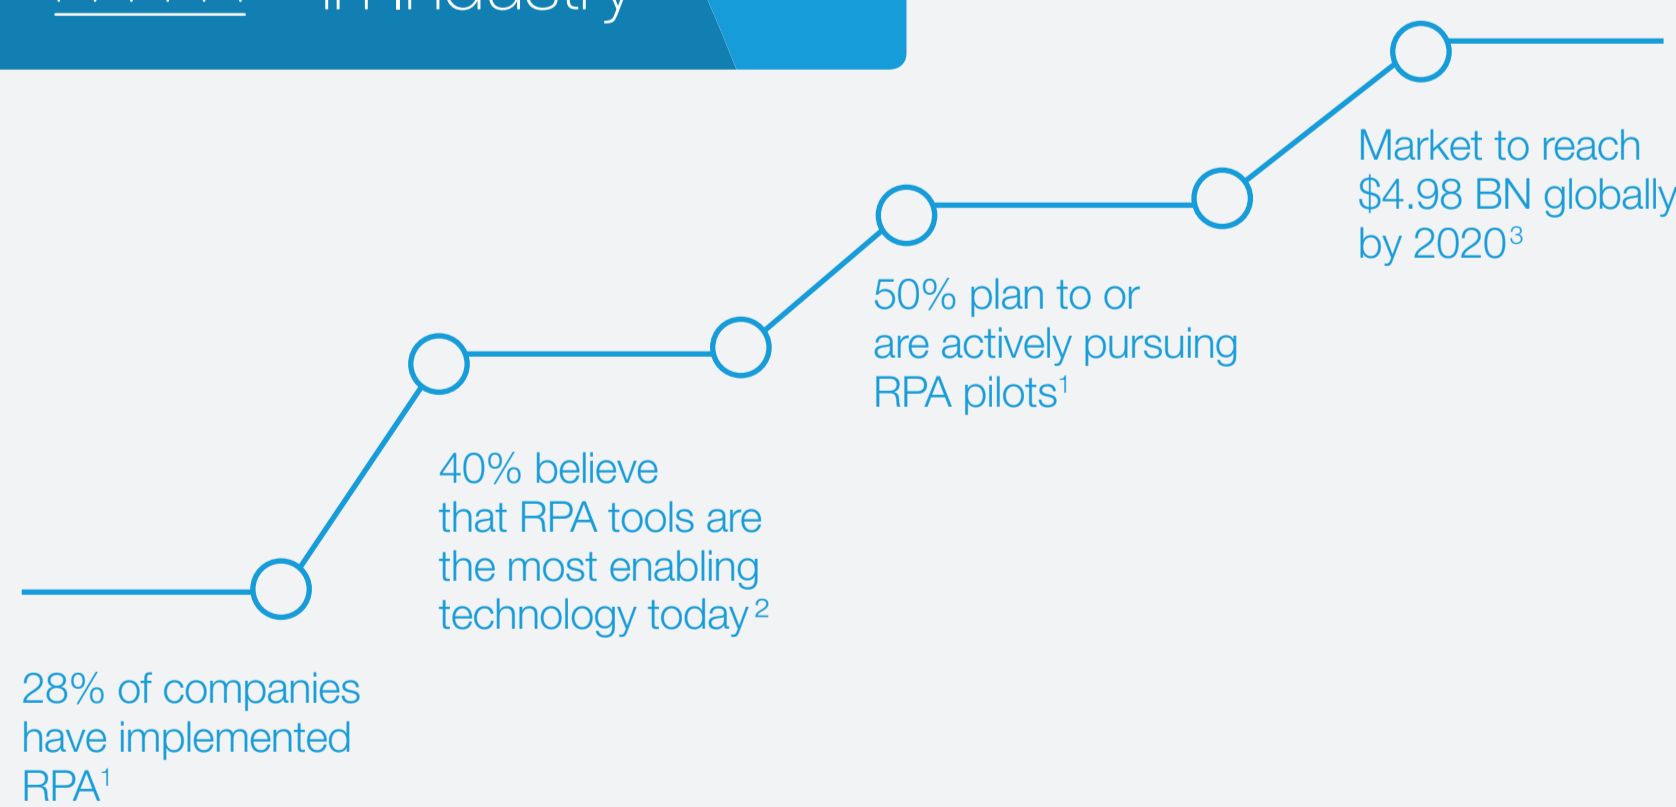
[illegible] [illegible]

28% of companies have implemented RPA$^{1}$

40% believe that RPA tools are the most enabling technology today$^{2}$

50% plan to or are actively pursuing RPA pilots$^{1}$

Market to reach \$4.98 BN globally by 2020$^{3}$